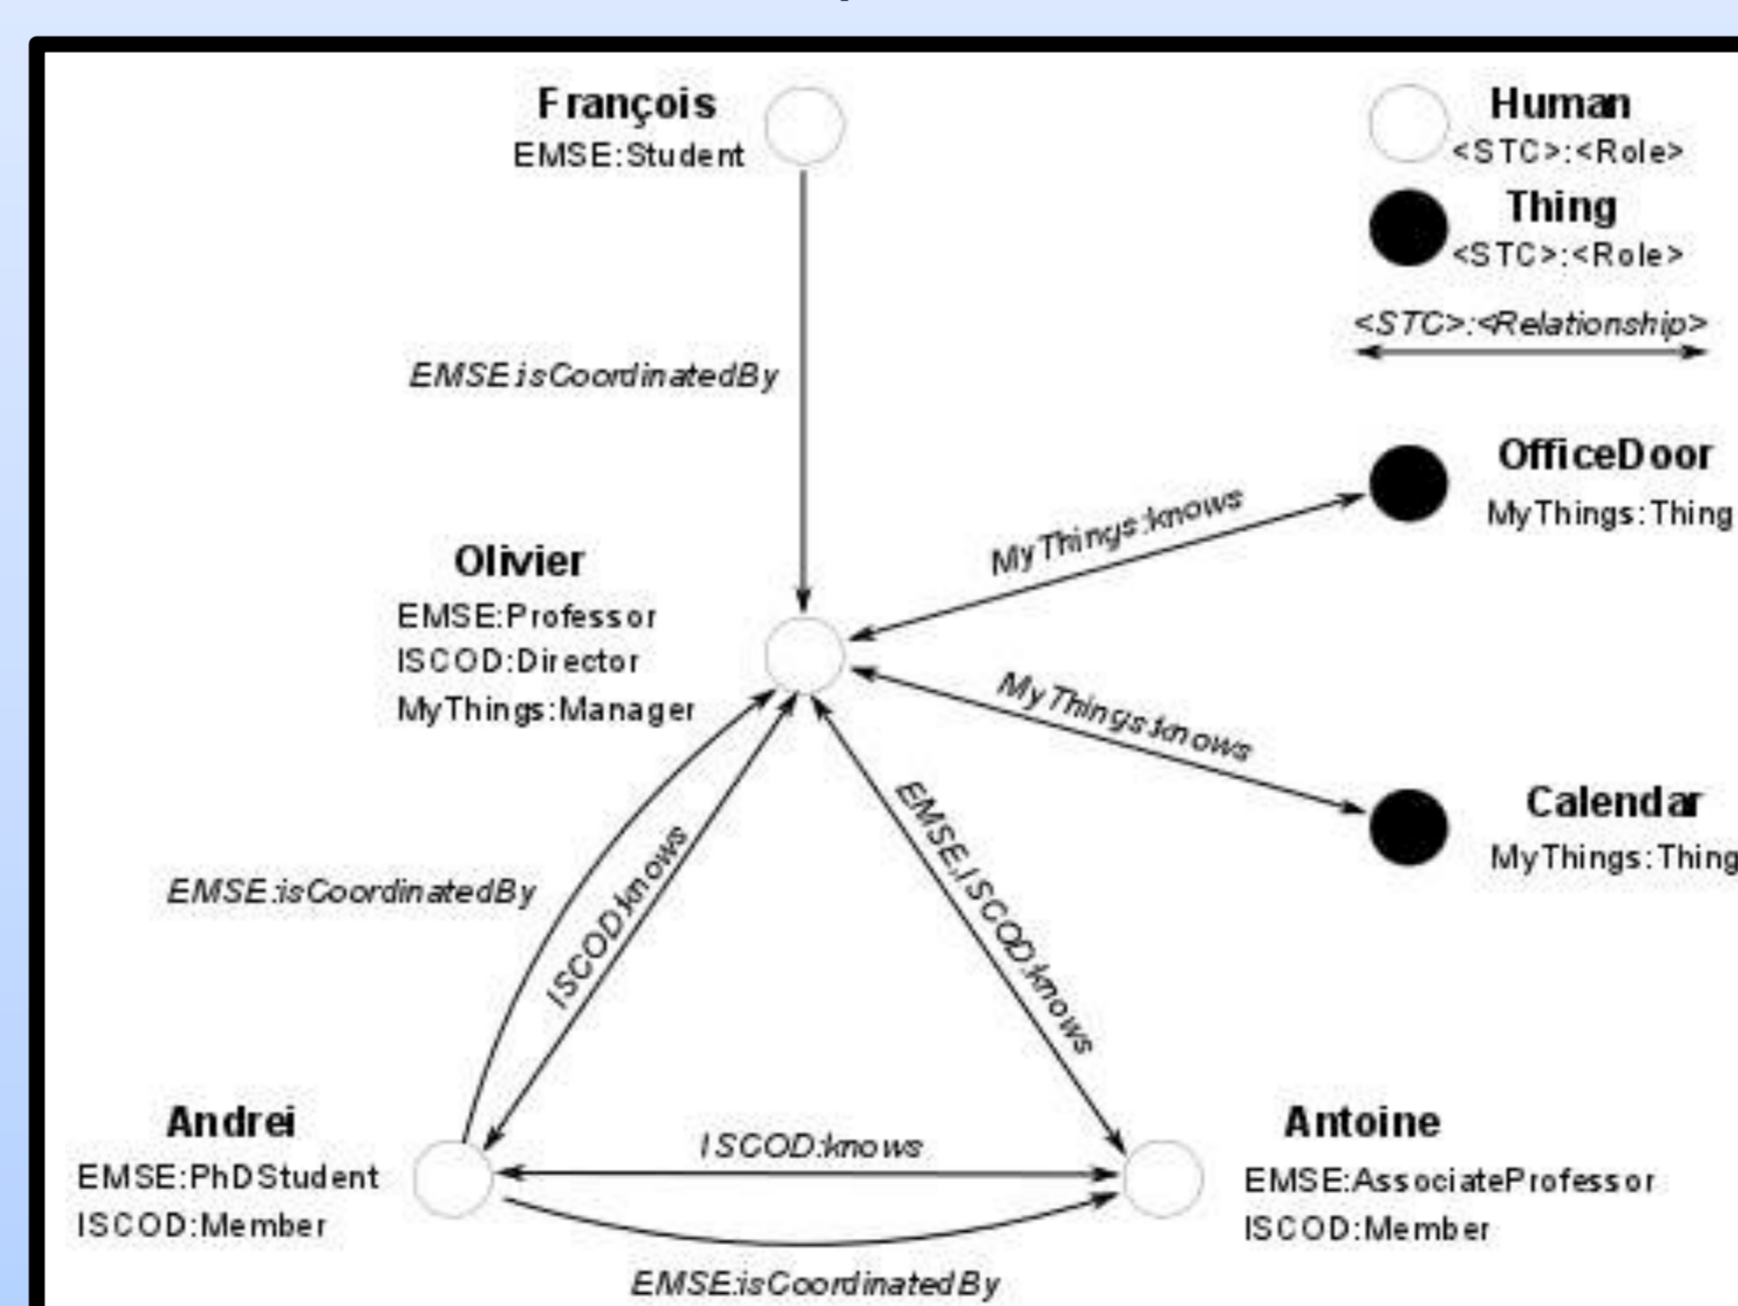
François
EMSE:Student

Human
<STC>:<Role>

Thing
<STC>:<Role>

<STC>:<Relationship>

EMSE:isCoordinatedBy

OfficeDoor
MyThings:Thing

MyThings:knows

Olivier
EMSE:Professor
ISCOD:Director
MyThings:Manager

MyThings:knows

Calendar
MyThings:Thing

EMSE:isCoordinatedBy

ISCOD:knows

EMSE,ISCOD:knows

Andrei
EMSE:PhDStudent
ISCOD:Member

ISCOD:knows

Antoine
EMSE:AssociateProfessor
ISCOD:Member

EMSE:isCoordinatedBy